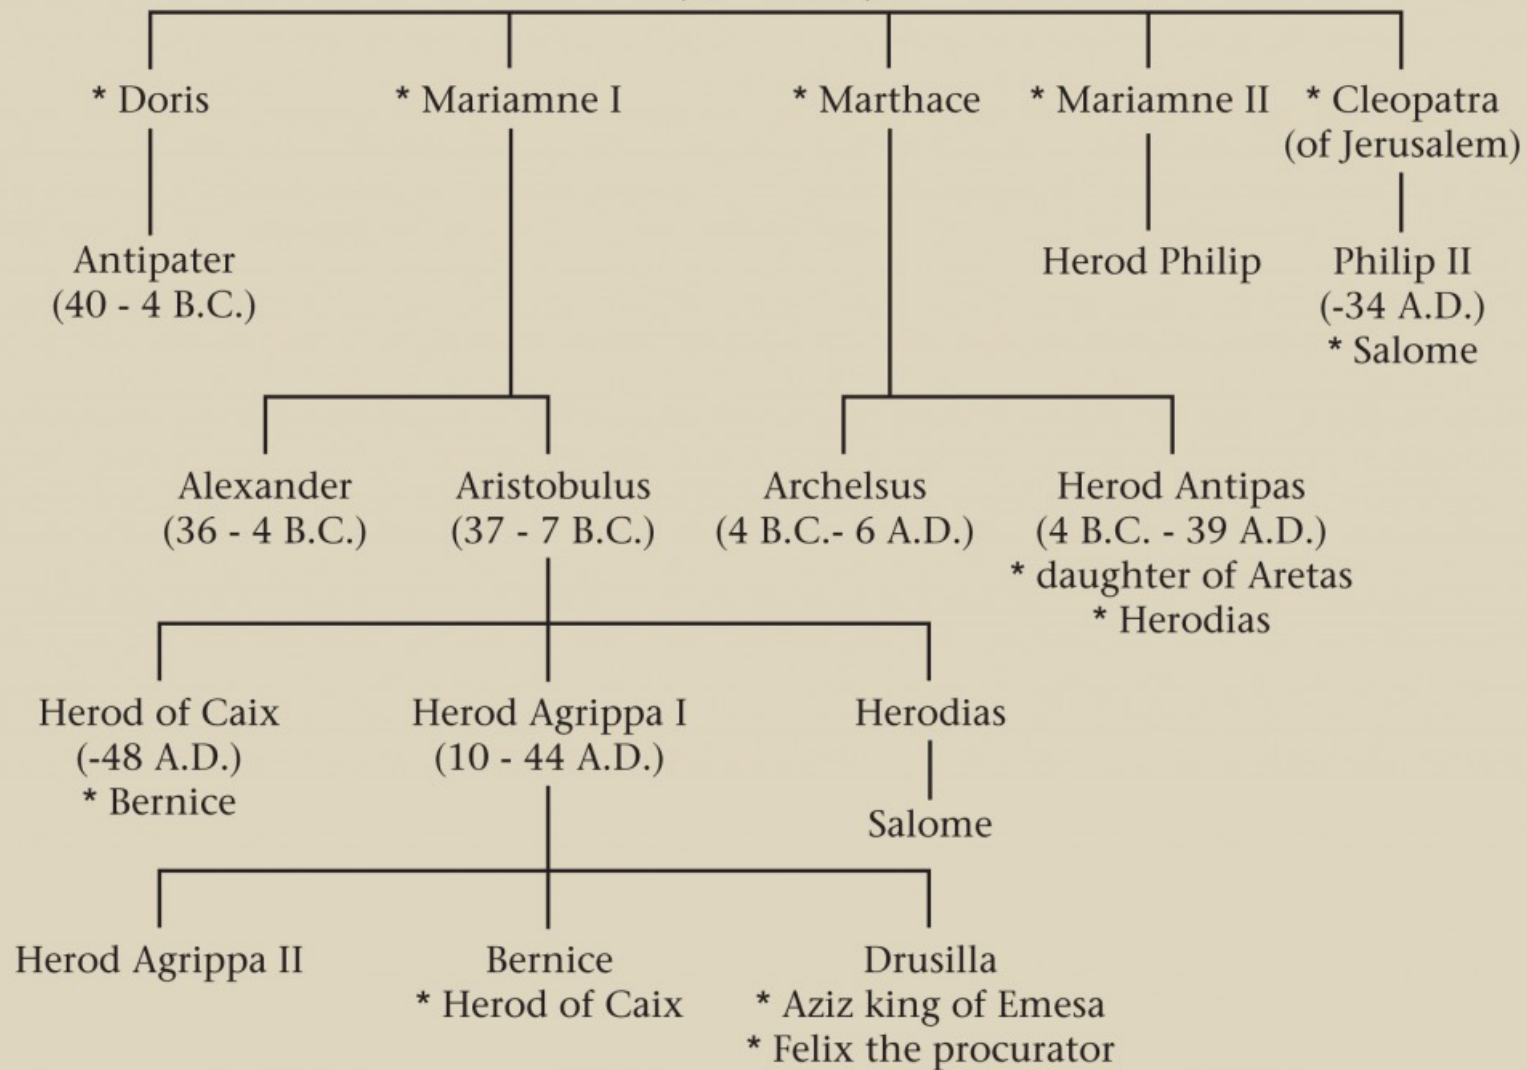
* Doris

* Mariamne I

* Marthace

* Mariamne II

* Cleopatra (of Jerusalem)

Antipater (40 - 4 B.C.)

Herod Philip

Philip II (-34 A.D.) * Salome

Alexander (36 - 4 B.C.)

Aristobulus (37 - 7 B.C.)

Archelsus (4 B.C.- 6 A.D.)

Herod Antipas (4 B.C. - 39 A.D.) * daughter of Aretas * Herodias

Herod of Caix (-48 A.D.) * Bernice

Herod Agrippa I (10 - 44 A.D.)

Herodias

Salome

Herod Agrippa II

Bernice * Herod of Caix

Drusilla * Aziz king of Emesa * Felix the procurator